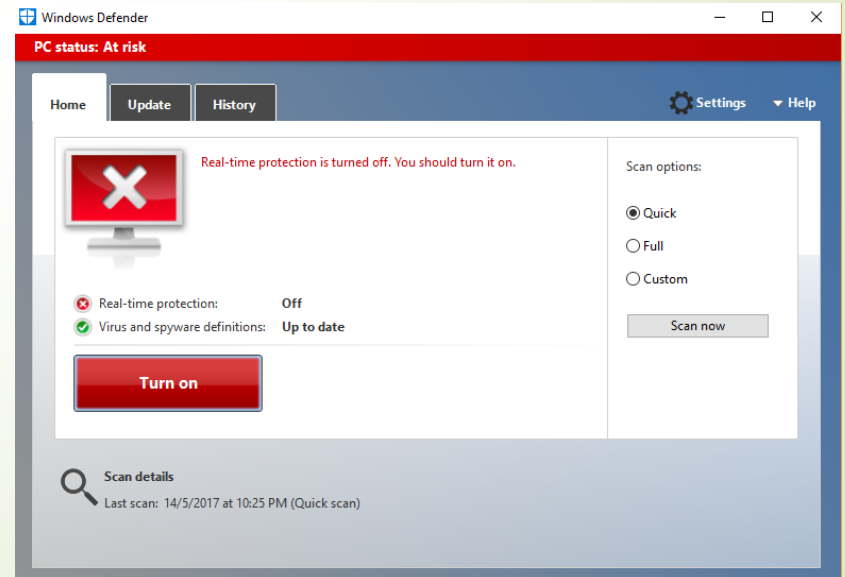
Windows Defender

PC status: At risk

Home
Update
History

Settings
Help

Real-time protection is turned off. You should turn it on.

Real-time protection: Off
Virus and spyware definitions: Up to date

Turn on

Scan options:
Quick
Full
Custom

Scan now

Scan details
Last scan: 14/5/2017 at 10:25 PM (Quick scan)